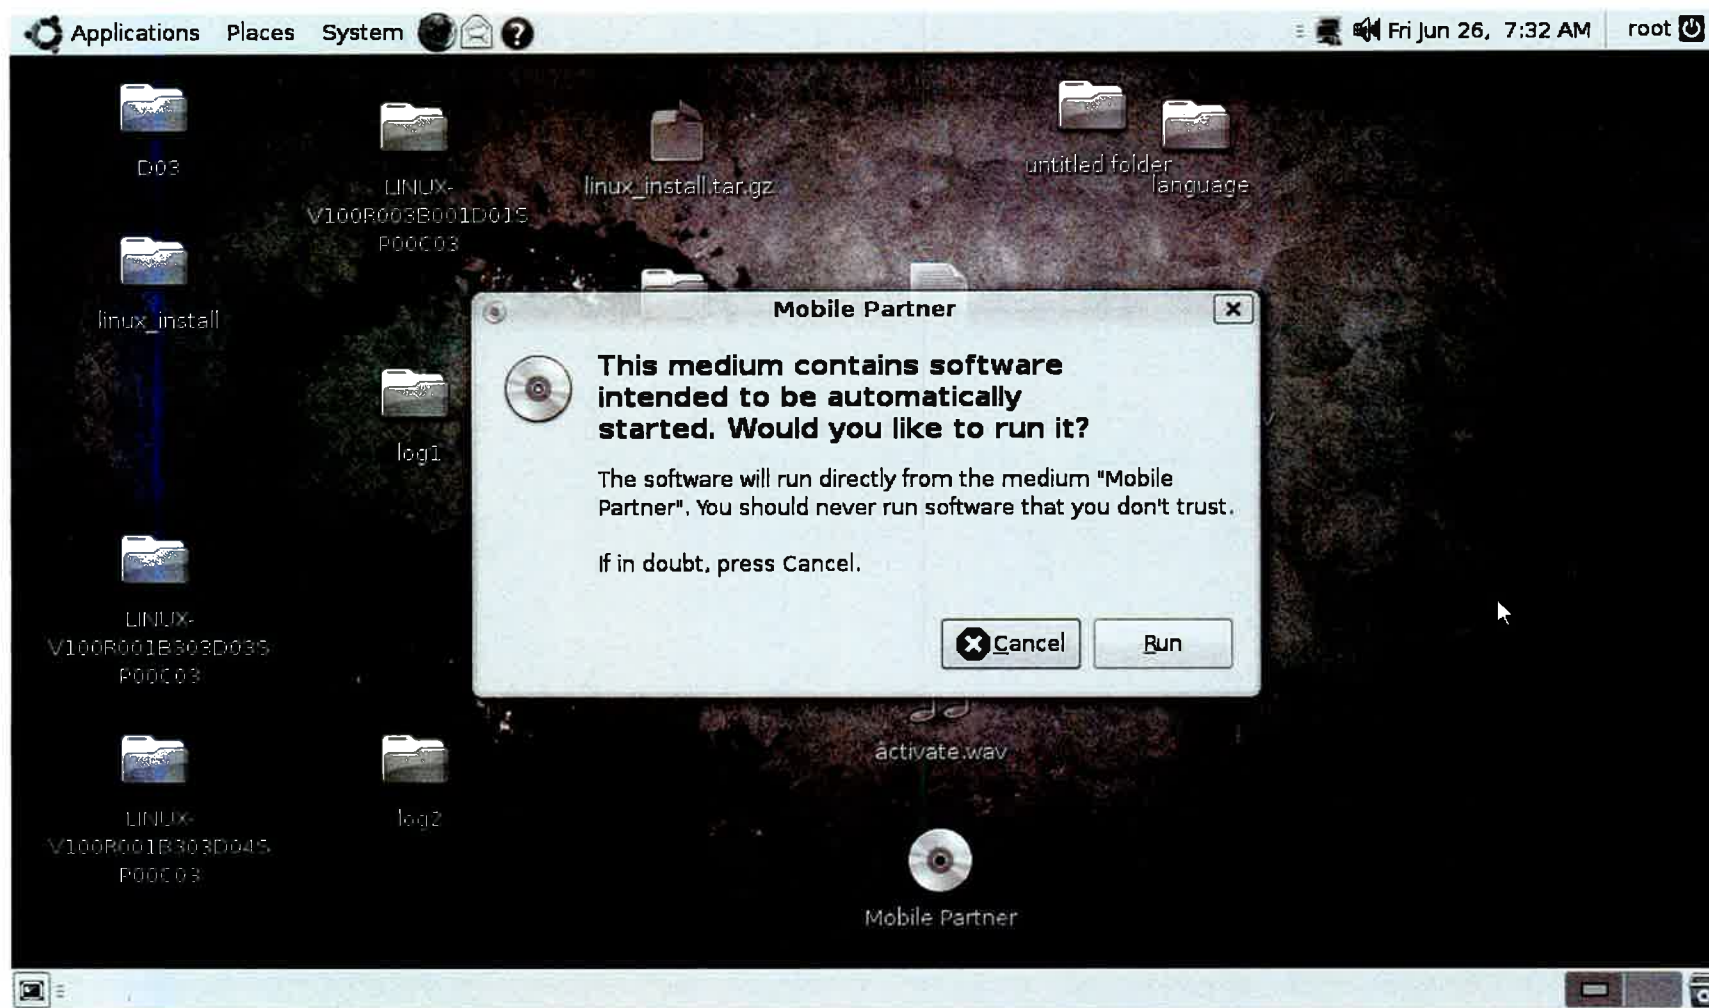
Applications Places System

Fri Jun 26, 7:32 AM root

D03

LINUX-V100R003B001D01SP00C03

linux_install.tar.gz

untitled folder

language

linux_install

log1

LINUX-V100R001B303D03SP00C03

LINUX-V100R001B303D04SP00C03

log2

activate.wav

Mobile Partner

Mobile Partner

This medium contains software intended to be automatically started. Would you like to run it?

The software will run directly from the medium "Mobile Partner". You should never run software that you don't trust.

If in doubt, press Cancel.

Cancel

Run